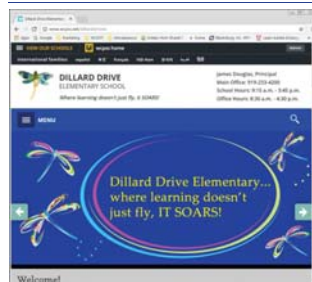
Dillard Drive Elementary

VIEW OUR SCHOOLS
wcpss home

International Families

DILLARD DRIVE
ELEMENTARY SCHOOL
Where learning doesn't just fly, it SOARS!

James Douglas, Principal
Main Office: 919-233-4200
School Hours: 8:15 a.m. - 3:45 p.m.
Office Hours: 8:30 a.m. - 4:30 p.m.

MENU

Dillard Drive Elementary... where learning doesn't just fly, IT SOARS!

Welcome!